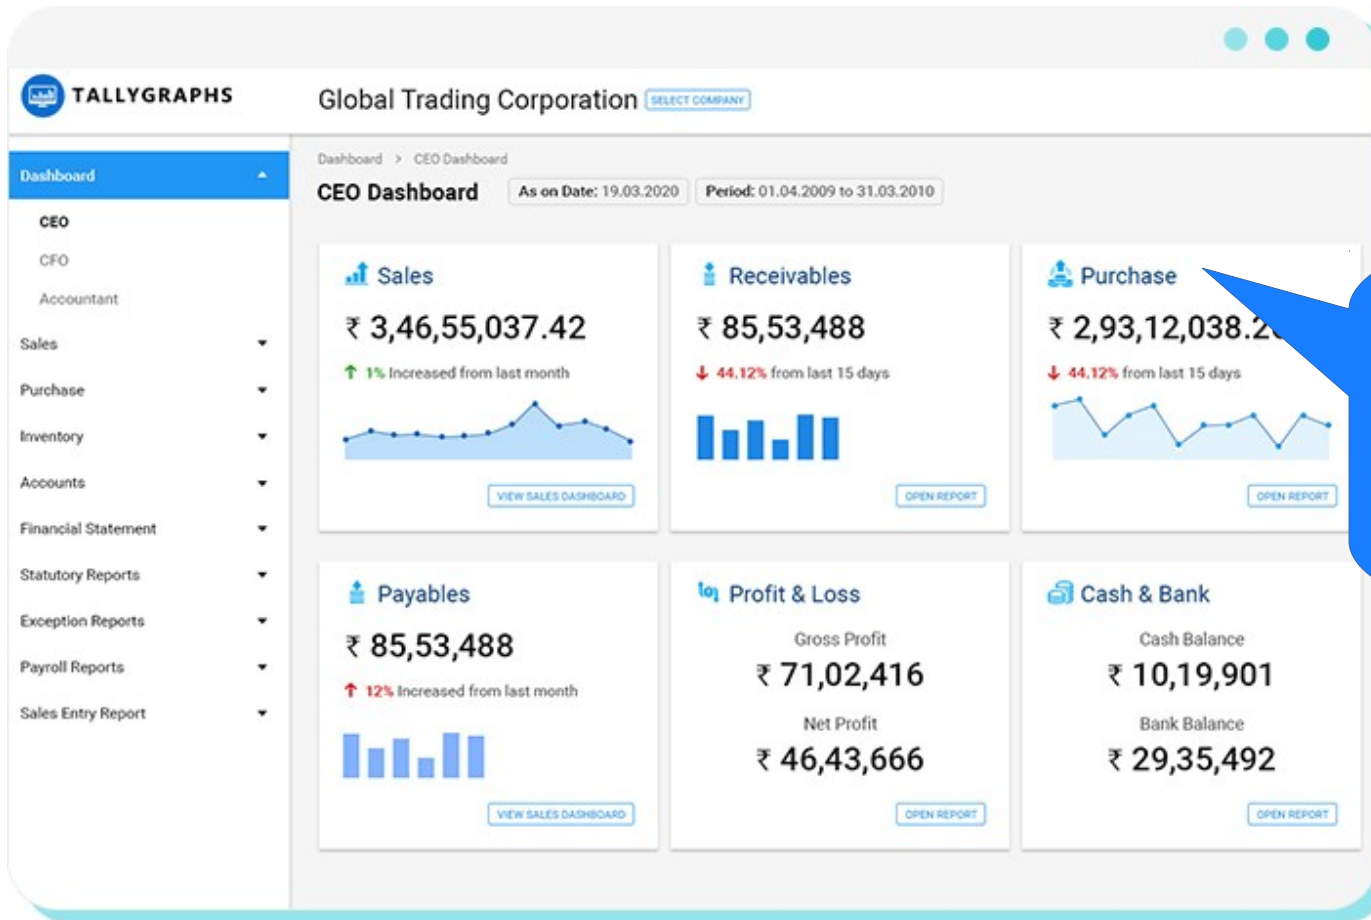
TALLYGRAPHS

Global Trading Corporation SELECT COMPANY

Dashboard
CEO
CFO
Accountant
Sales
Purchase
Inventory
Accounts
Financial Statement
Statutory Reports
Exception Reports
Payroll Reports
Sales Entry Report

Dashboard > CEO Dashboard

CEO Dashboard As on Date: 19.03.2020 Period: 01.04.2009 to 31.03.2010

Sales
₹ 3,46,55,037.42
1% Increased from last month
VIEW SALES DASHBOARD

Receivables
₹ 85,53,488
44.12% from last 15 days
OPEN REPORT

Purchase
₹ 2,93,12,038.2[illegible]
44.12% from last 15 days
OPEN REPORT

Payables
₹ 85,53,488
12% Increased from last month
VIEW SALES DASHBOARD

Profit & Loss
Gross Profit
₹ 71,02,416
Net Profit
₹ 46,43,666
OPEN REPORT

Cash & Bank
Cash Balance
₹ 10,19,901
Bank Balance
₹ 29,35,492
OPEN REPORT